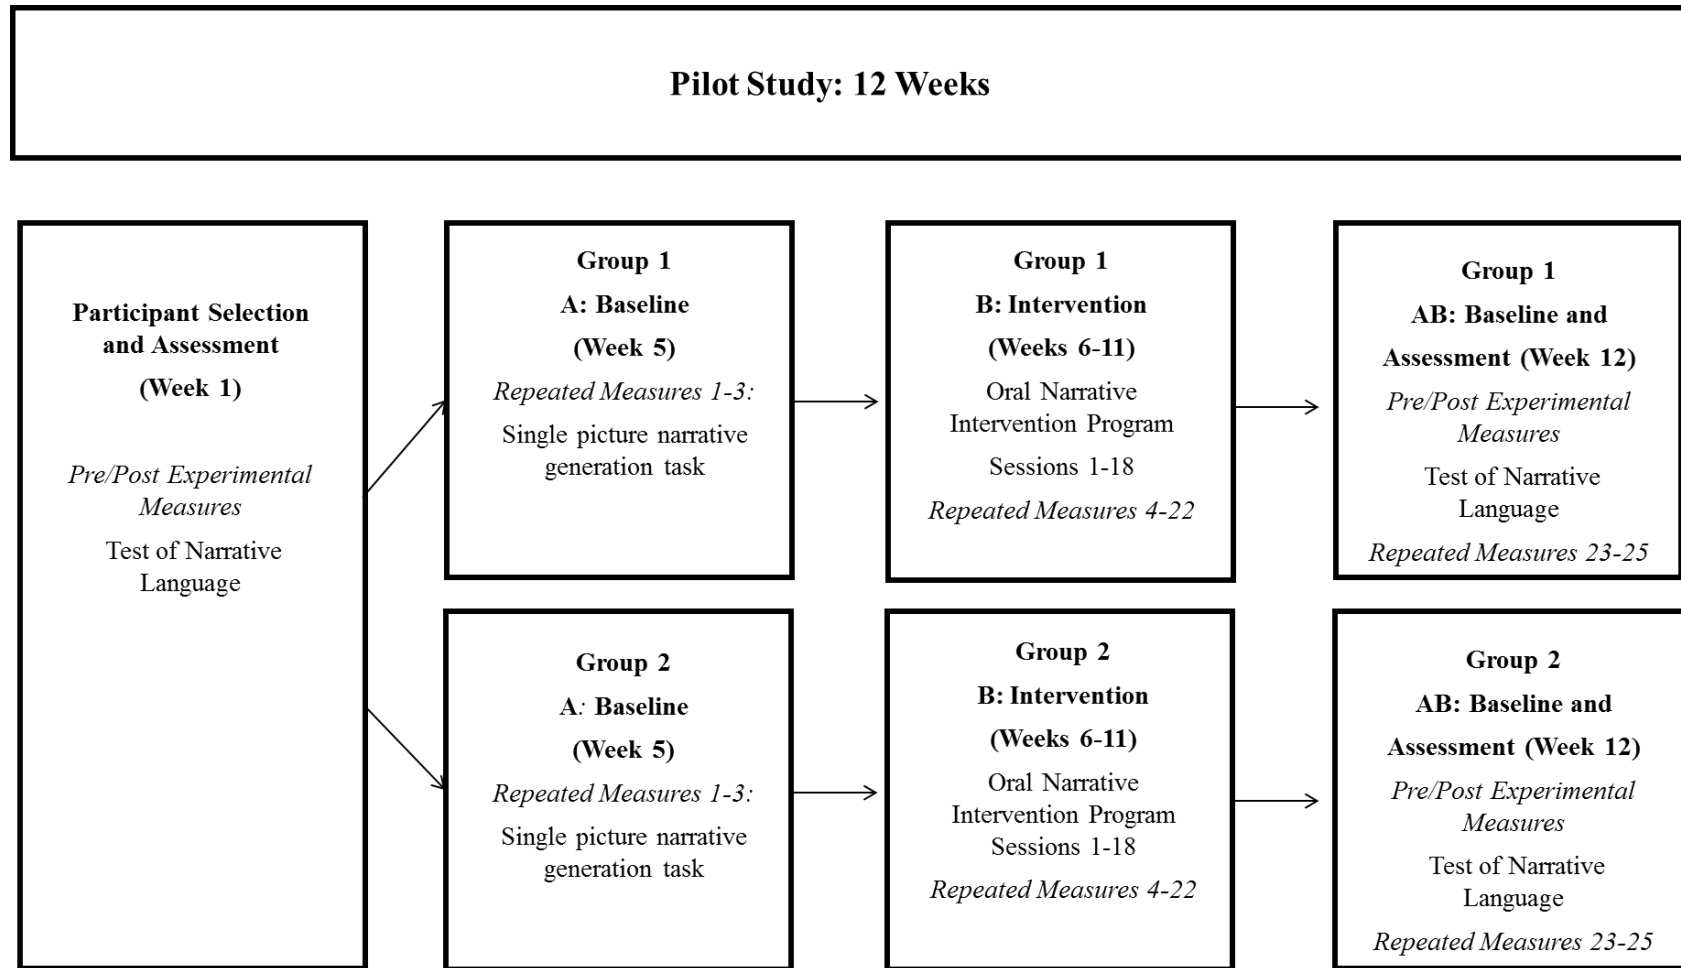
Pilot Study: 12 Weeks

Participant Selection and Assessment
(Week 1)

*Pre/Post Experimental Measures*
Test of Narrative Language

Group 1
A: Baseline
(Week 5)
*Repeated Measures 1-3:*
Single picture narrative generation task

Group 1
B: Intervention
(Weeks 6-11)
Oral Narrative Intervention Program
Sessions 1-18
*Repeated Measures 4-22*

Group 1
AB: Baseline and Assessment (Week 12)
*Pre/Post Experimental Measures*
Test of Narrative Language
*Repeated Measures 23-25*

Group 2
A: Baseline
(Week 5)
*Repeated Measures 1-3:*
Single picture narrative generation task

Group 2
B: Intervention
(Weeks 6-11)
Oral Narrative Intervention Program
Sessions 1-18
*Repeated Measures 4-22*

Group 2
AB: Baseline and Assessment (Week 12)
*Pre/Post Experimental Measures*
Test of Narrative Language
*Repeated Measures 23-25*